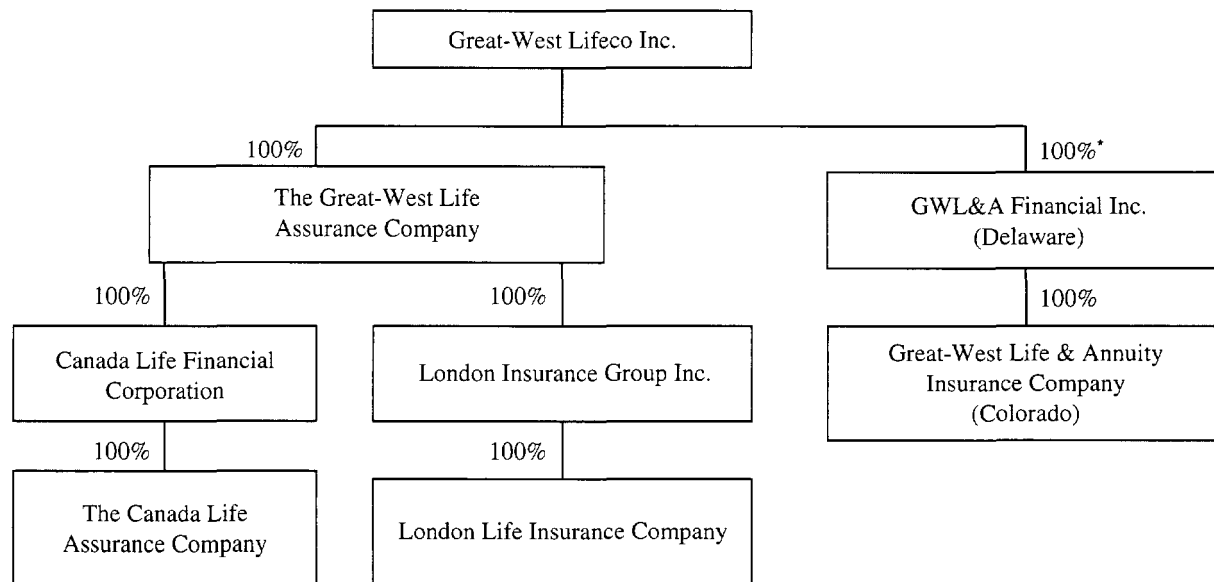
Great-West Lifeco Inc.

100%

The Great-West Life Assurance Company

100%*

GWL&A Financial Inc. (Delaware)

100%

Canada Life Financial Corporation

100%

London Insurance Group Inc.

100%

Great-West Life & Annuity Insurance Company (Colorado)

100%

The Canada Life Assurance Company

100%

London Life Insurance Company